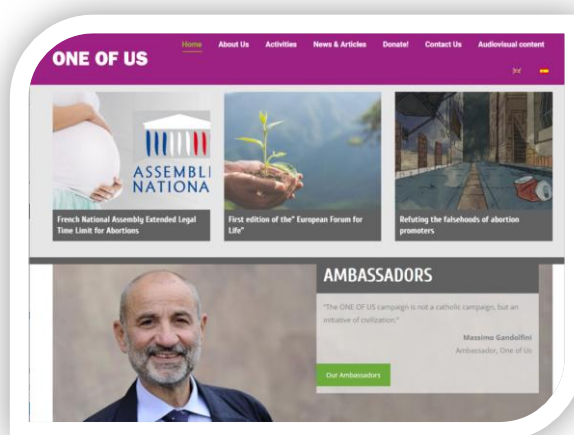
ONE OF US

Home About Us Activities News & Articles Donate! Contact Us Audiovisual content

ASSEMBLI NATIONA

French National Assembly Extended Legal Time Limit for Abortions

First edition of the" European Forum for Life"

Refuting the falsehoods of abortion promoters

AMBASSADORS

"The ONE OF US campaign is not a catholic campaign, but an initiative of civilization."

Massimo Gandolfini

Ambassador, One of Us

Our Ambassadors